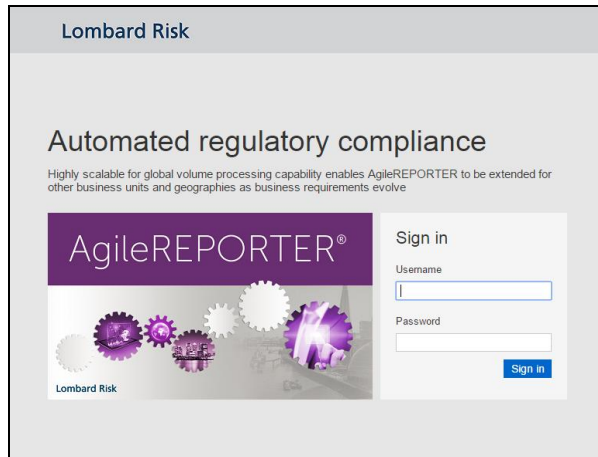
Lombard Risk

Automated regulatory compliance

Highly scalable for global volume processing capability enables AgileREPORTER to be extended for other business units and geographies as business requirements evolve

AgileREPORTER®

Lombard Risk

Sign in

Username

Password

Sign in